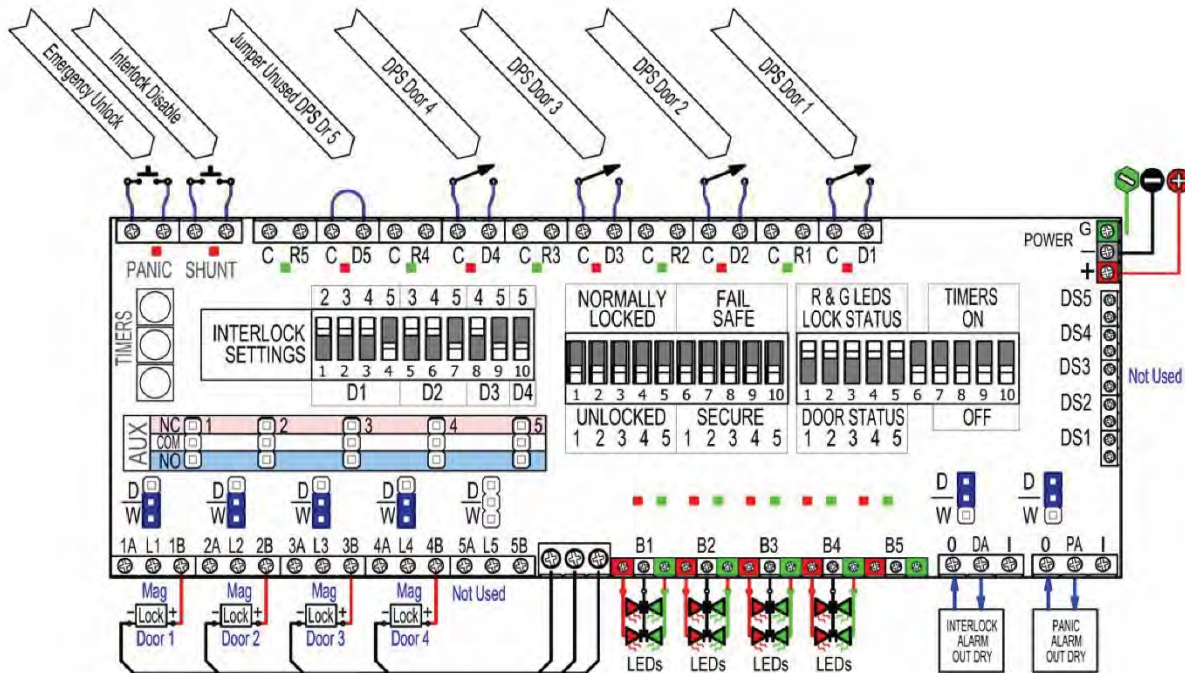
Emergency Unlock
Interlock Disable
Jumper Unused DPS Dr 5
DPS Door 4
DPS Door 3
DPS Door 2
DPS Door 1

PANIC SHUNT
C R5 C D5 C R4 C D4 C R3 C D3 C R2 C D2 C R1 C D1

POWER G – +

TIMERS

INTERLOCK SETTINGS
2 3 4 5 3 4 5 4 5 5
1 2 3 4 5 6 7 8 9 10
D1 D2 D3 D4

NORMALLY LOCKED
FAIL SAFE
1 2 3 4 5 6 7 8 9 10
UNLOCKED
1 2 3 4 5
SECURE
1 2 3 4 5

R & G LEDS LOCK STATUS
TIMERS ON
1 2 3 4 5 6 7 8 9 10
DOOR STATUS
1 2 3 4 5
OFF

DS5 DS4 DS3 DS2 DS1
Not Used

AUX
NC 1 2 3 4 5
COM
NO

D W D W D W D W D W
D W D W

1A L1 1B 2A L2 2B 3A L3 3B 4A L4 4B 5A L5 5B
B1 B2 B3 B4 B5
O DA I O PA I

Mag – Lock + Door 1
Mag – Lock + Door 2
Mag – Lock + Door 3
Mag – Lock + Door 4
Not Used

LEDs LEDs LEDs LEDs

INTERLOCK ALARM OUT DRY
PANIC ALARM OUT DRY